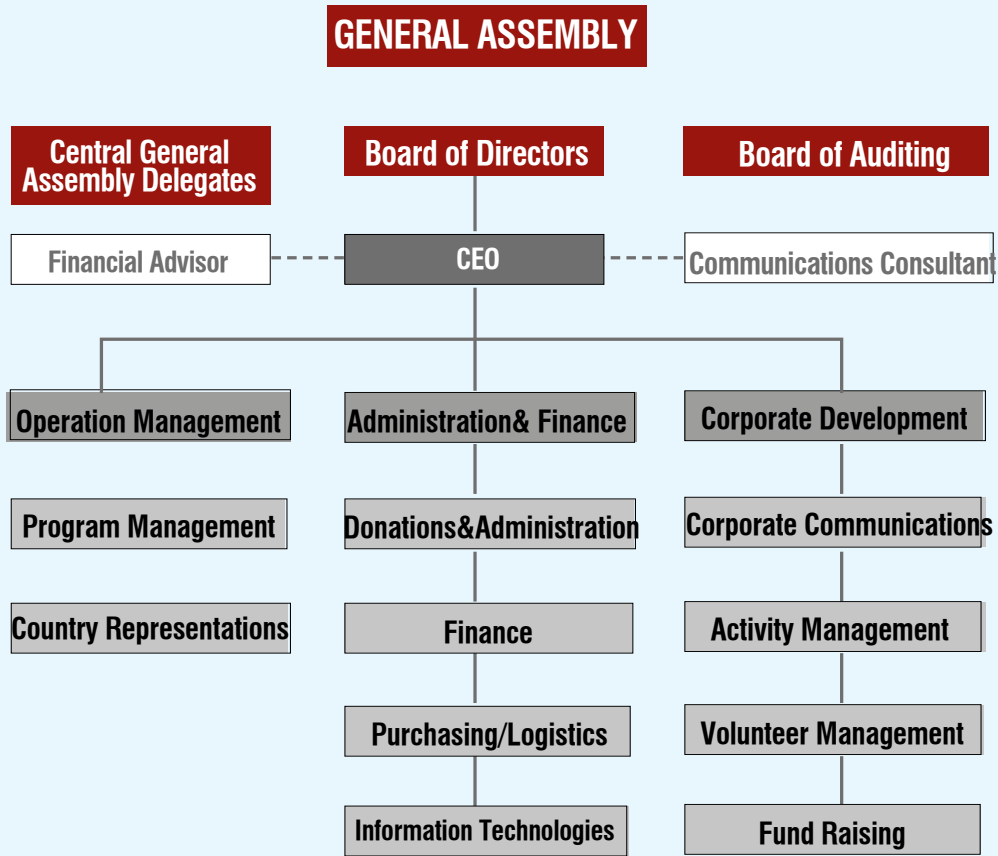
GENERAL ASSEMBLY

Central General Assembly Delegates

Board of Directors

Board of Auditing

Financial Advisor

CEO

Communications Consultant

Operation Management

Program Management

Country Representations

Administration& Finance

Donations&Administration

Finance

Purchasing/Logistics

Information Technologies

Corporate Development

Corporate Communications

Activity Management

Volunteer Management

Fund Raising